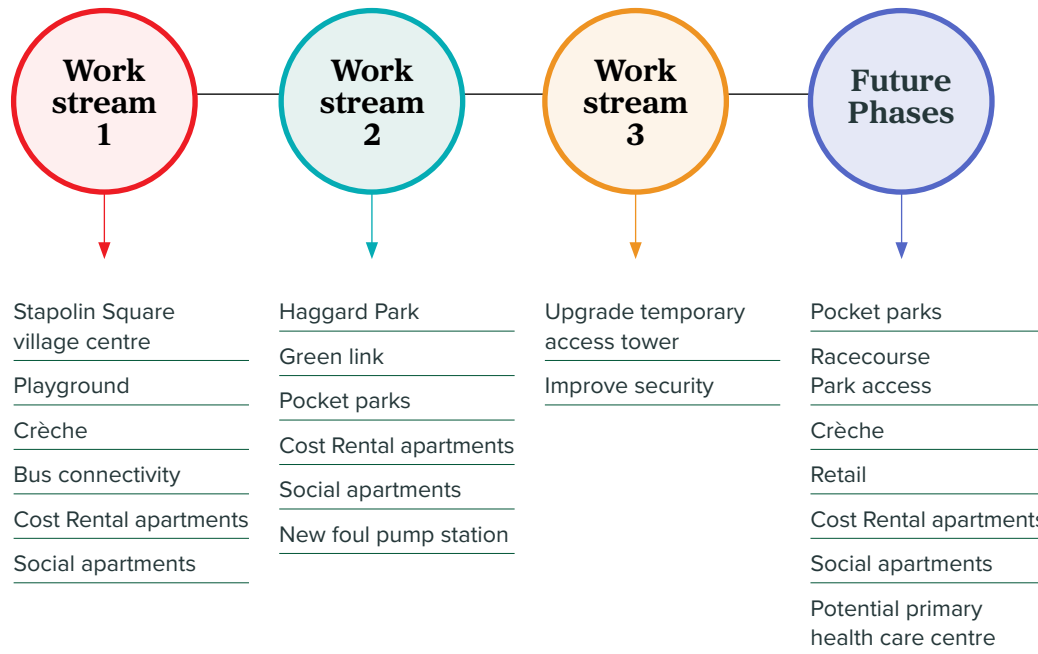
Work stream 1

Work stream 2

Work stream 3

Future Phases

Stapolin Square village centre
Playground
Crèche
Bus connectivity
Cost Rental apartments
Social apartments

Haggard Park
Green link
Pocket parks
Cost Rental apartments
Social apartments
New foul pump station

Upgrade temporary access tower
Improve security

Pocket parks
Racecourse Park access
Crèche
Retail
Cost Rental apartments
Social apartments
Potential primary health care centre